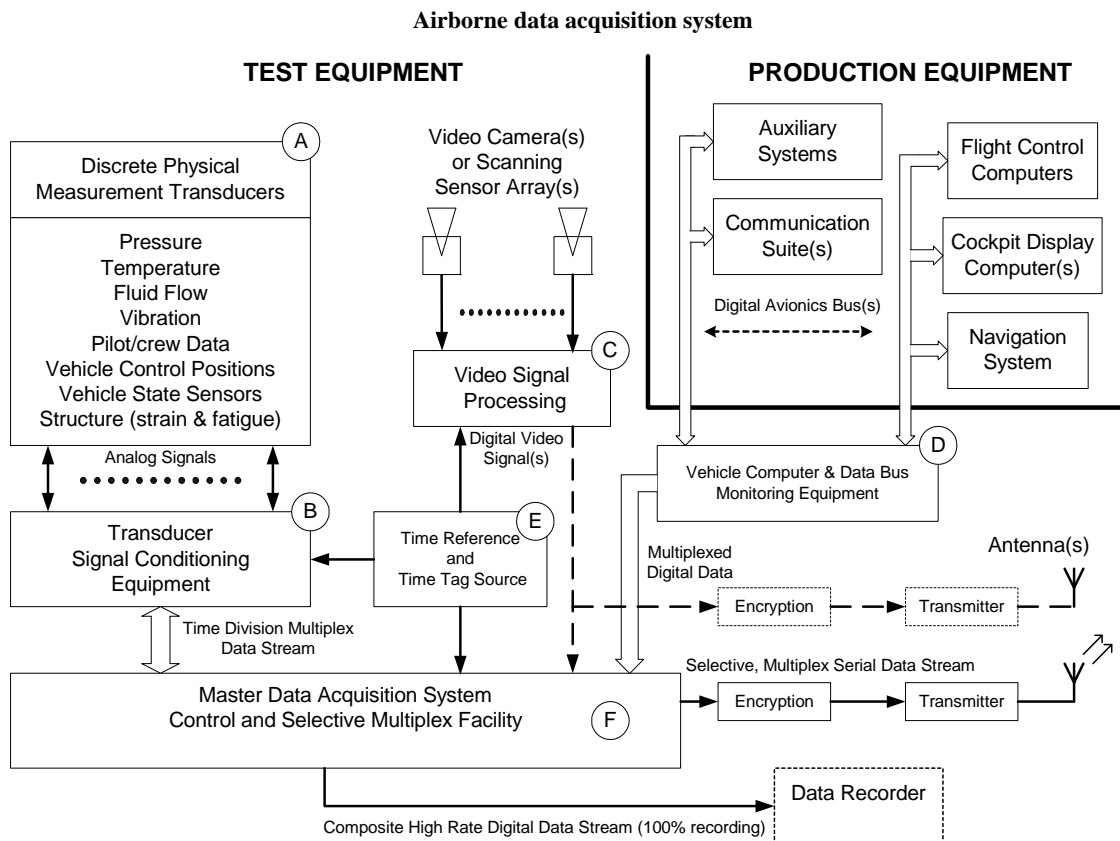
Airborne data acquisition system

TEST EQUIPMENT

PRODUCTION EQUIPMENT

A

Discrete Physical Measurement Transducers

Pressure
Temperature
Fluid Flow
Vibration
Pilot/crew Data
Vehicle Control Positions
Vehicle State Sensors
Structure (strain & fatigue)

Analog Signals

B

Transducer Signal Conditioning Equipment

Time Division Multiplex Data Stream

Video Camera(s) or Scanning Sensor Array(s)

C

Video Signal Processing

Digital Video Signal(s)

E

Time Reference and Time Tag Source

Auxiliary Systems

Communication Suite(s)

Digital Avionics Bus(s)

Flight Control Computers

Cockpit Display Computer(s)

Navigation System

D

Vehicle Computer & Data Bus Monitoring Equipment

Multiplexed Digital Data

Antenna(s)

Encryption

Transmitter

Selective, Multiplex Serial Data Stream

Master Data Acquisition System Control and Selective Multiplex Facility

F

Encryption

Transmitter

Data Recorder

Composite High Rate Digital Data Stream (100% recording)